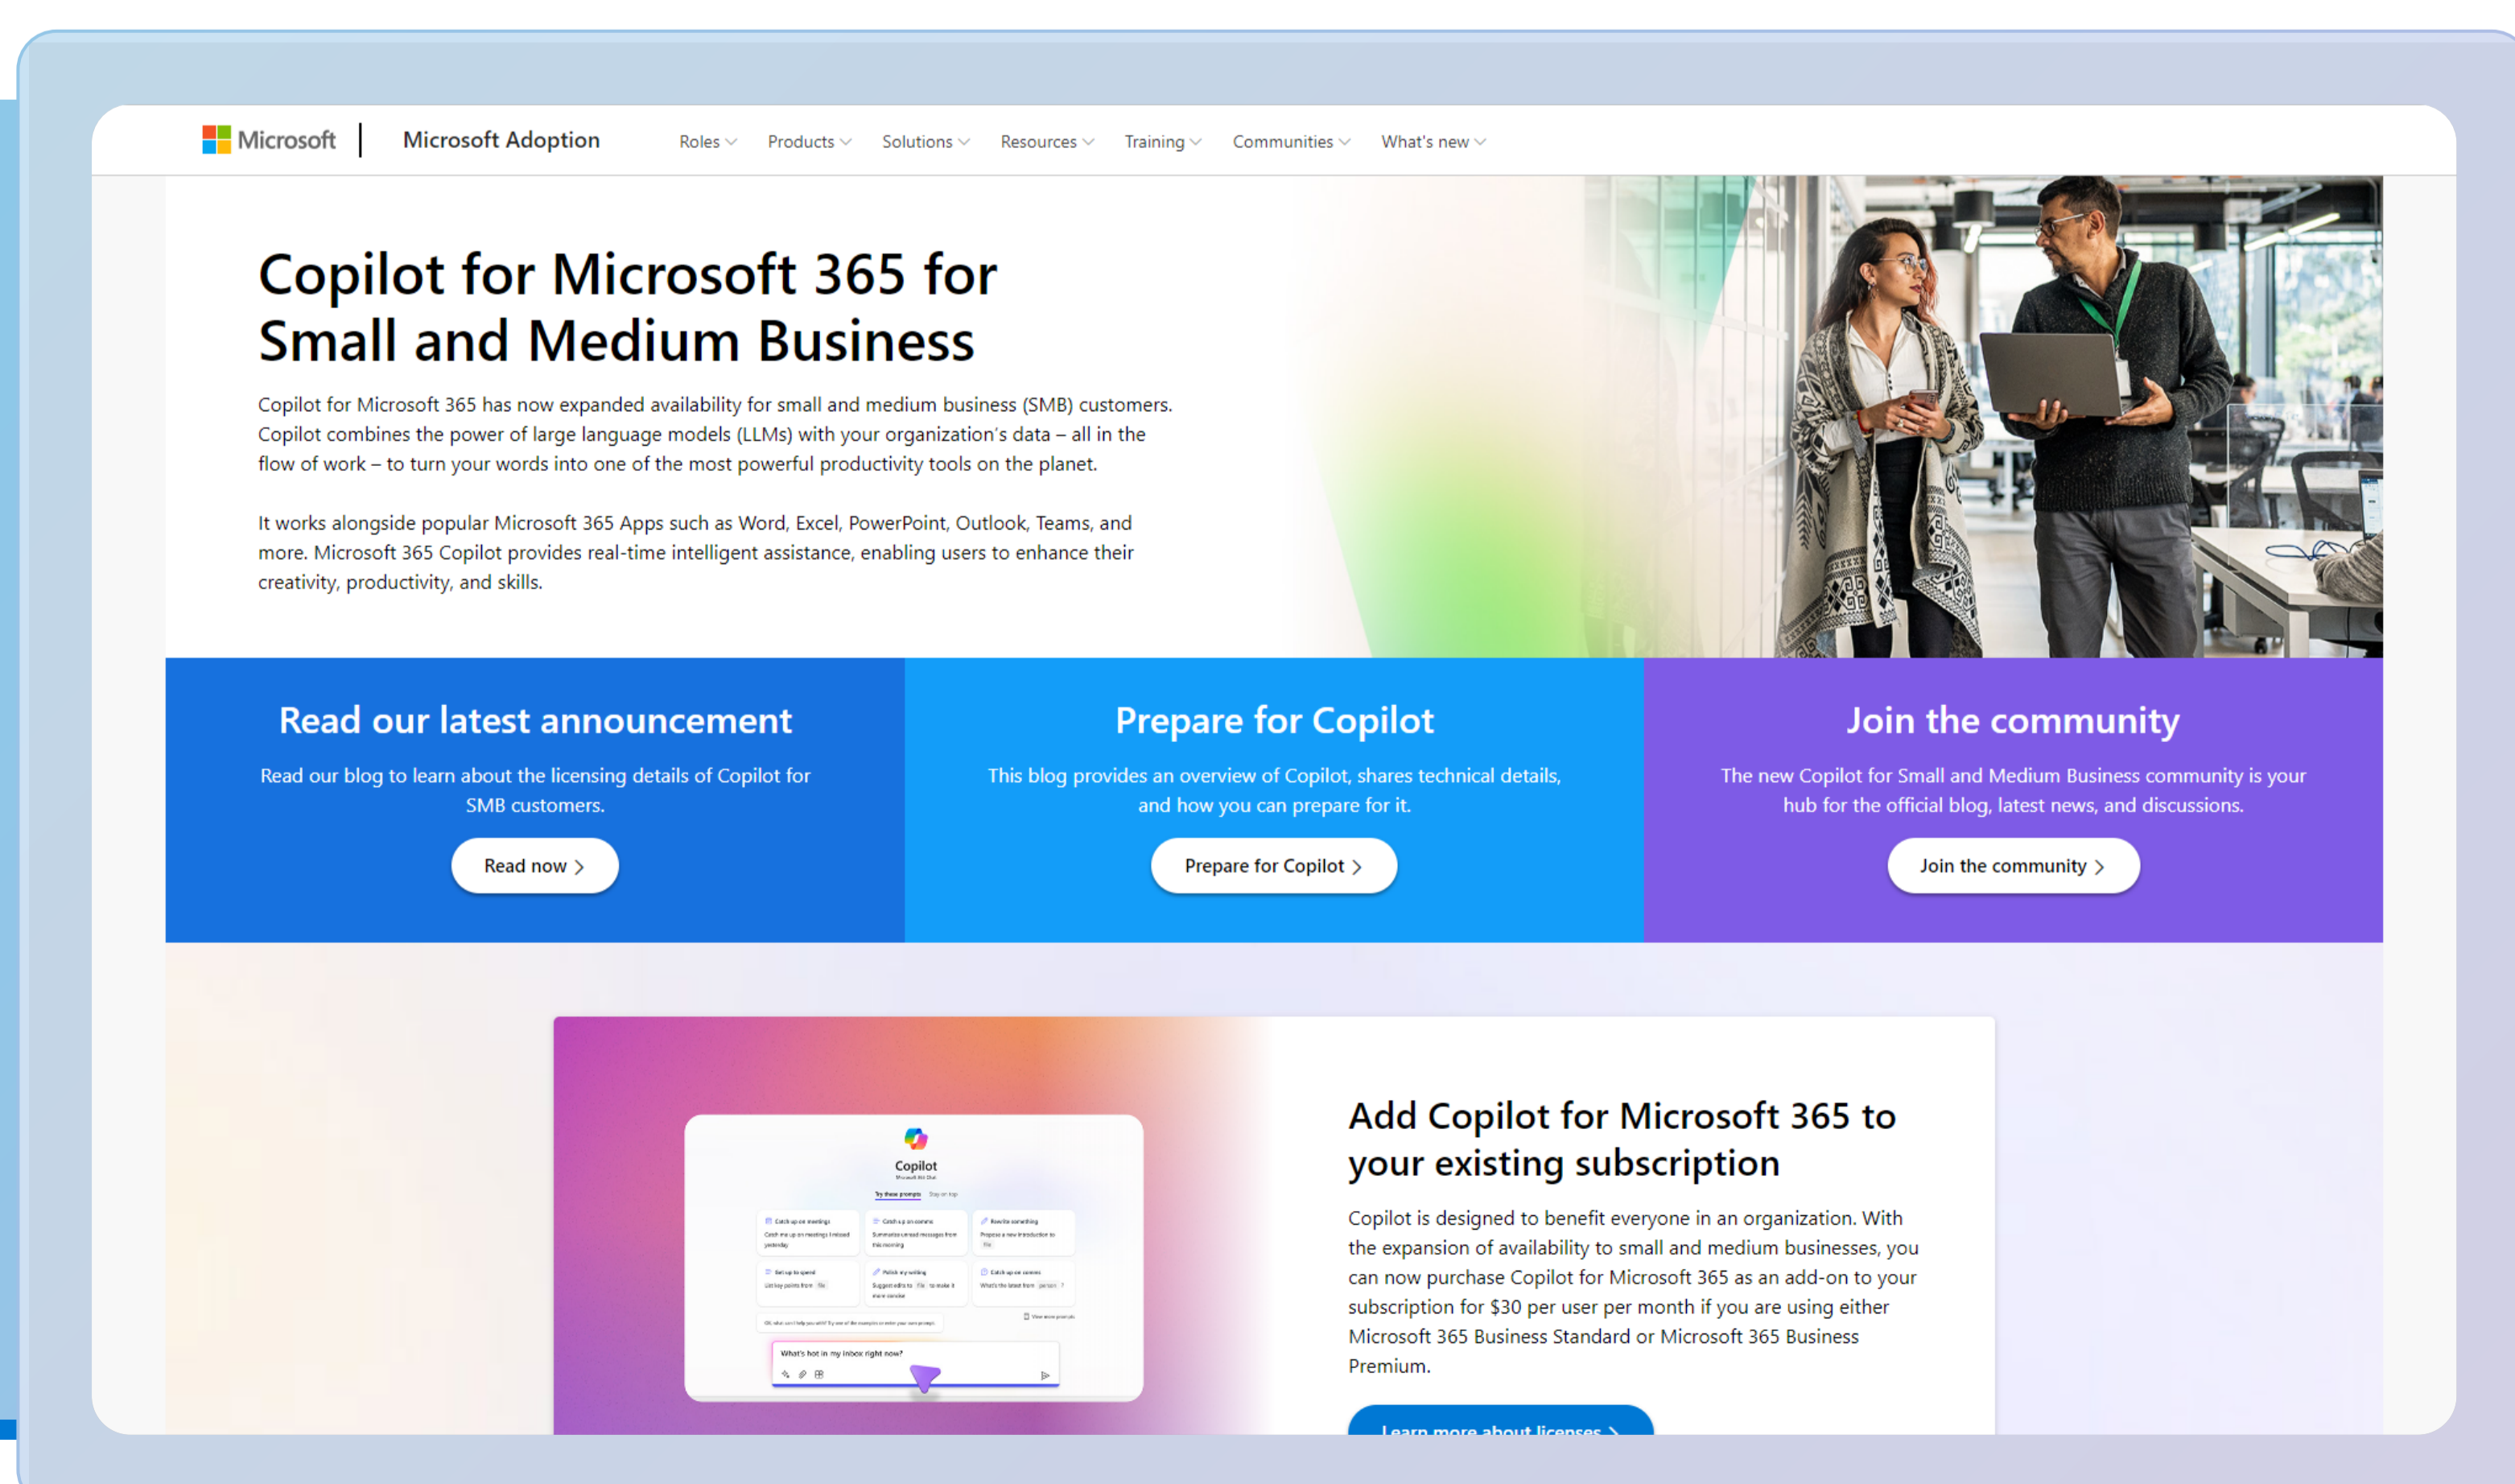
Microsoft | Microsoft Adoption

Roles Products Solutions Resources Training Communities What's new

Copilot for Microsoft 365 for Small and Medium Business

Copilot for Microsoft 365 has now expanded availability for small and medium business (SMB) customers. Copilot combines the power of large language models (LLMs) with your organization's data – all in the flow of work – to turn your words into one of the most powerful productivity tools on the planet.

It works alongside popular Microsoft 365 Apps such as Word, Excel, PowerPoint, Outlook, Teams, and more. Microsoft 365 Copilot provides real-time intelligent assistance, enabling users to enhance their creativity, productivity, and skills.

Read our latest announcement

Read our blog to learn about the licensing details of Copilot for SMB customers.

Read now >

Prepare for Copilot

This blog provides an overview of Copilot, shares technical details, and how you can prepare for it.

Prepare for Copilot >

Join the community

The new Copilot for Small and Medium Business community is your hub for the official blog, latest news, and discussions.

Join the community >

Copilot

What's hot in my inbox right now?

Add Copilot for Microsoft 365 to your existing subscription

Copilot is designed to benefit everyone in an organization. With the expansion of availability to small and medium businesses, you can now purchase Copilot for Microsoft 365 as an add-on to your subscription for $30 per user per month if you are using either Microsoft 365 Business Standard or Microsoft 365 Business Premium.

Learn more about licenses >